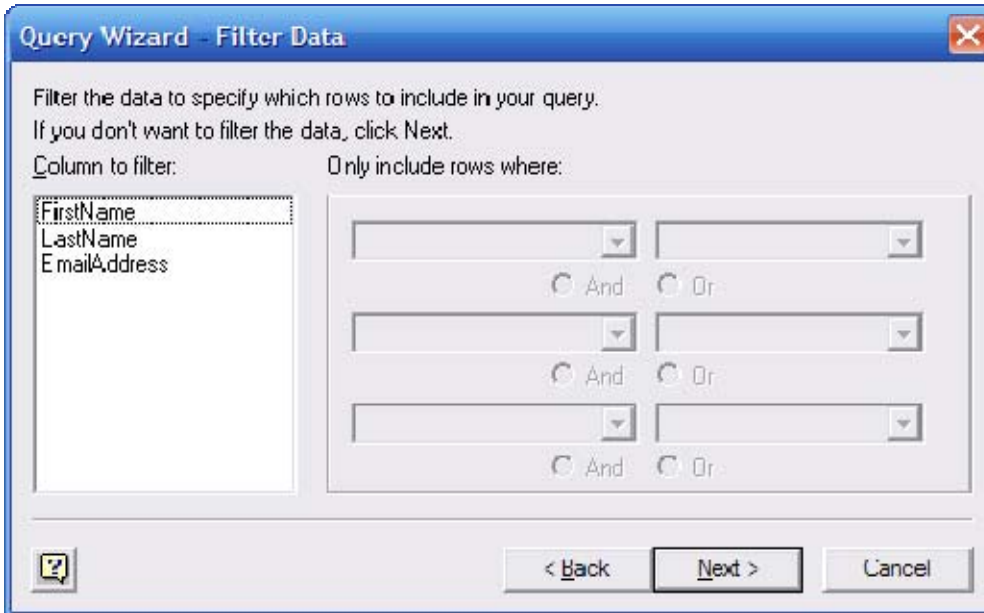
Query Wizard - Filter Data

Filter the data to specify which rows to include in your query.
If you don't want to filter the data, click Next.

Column to filter:

FirstName
LastName
EmailAddress

Only include rows where:

And Or

And Or

And Or

< Back

Next >

Cancel